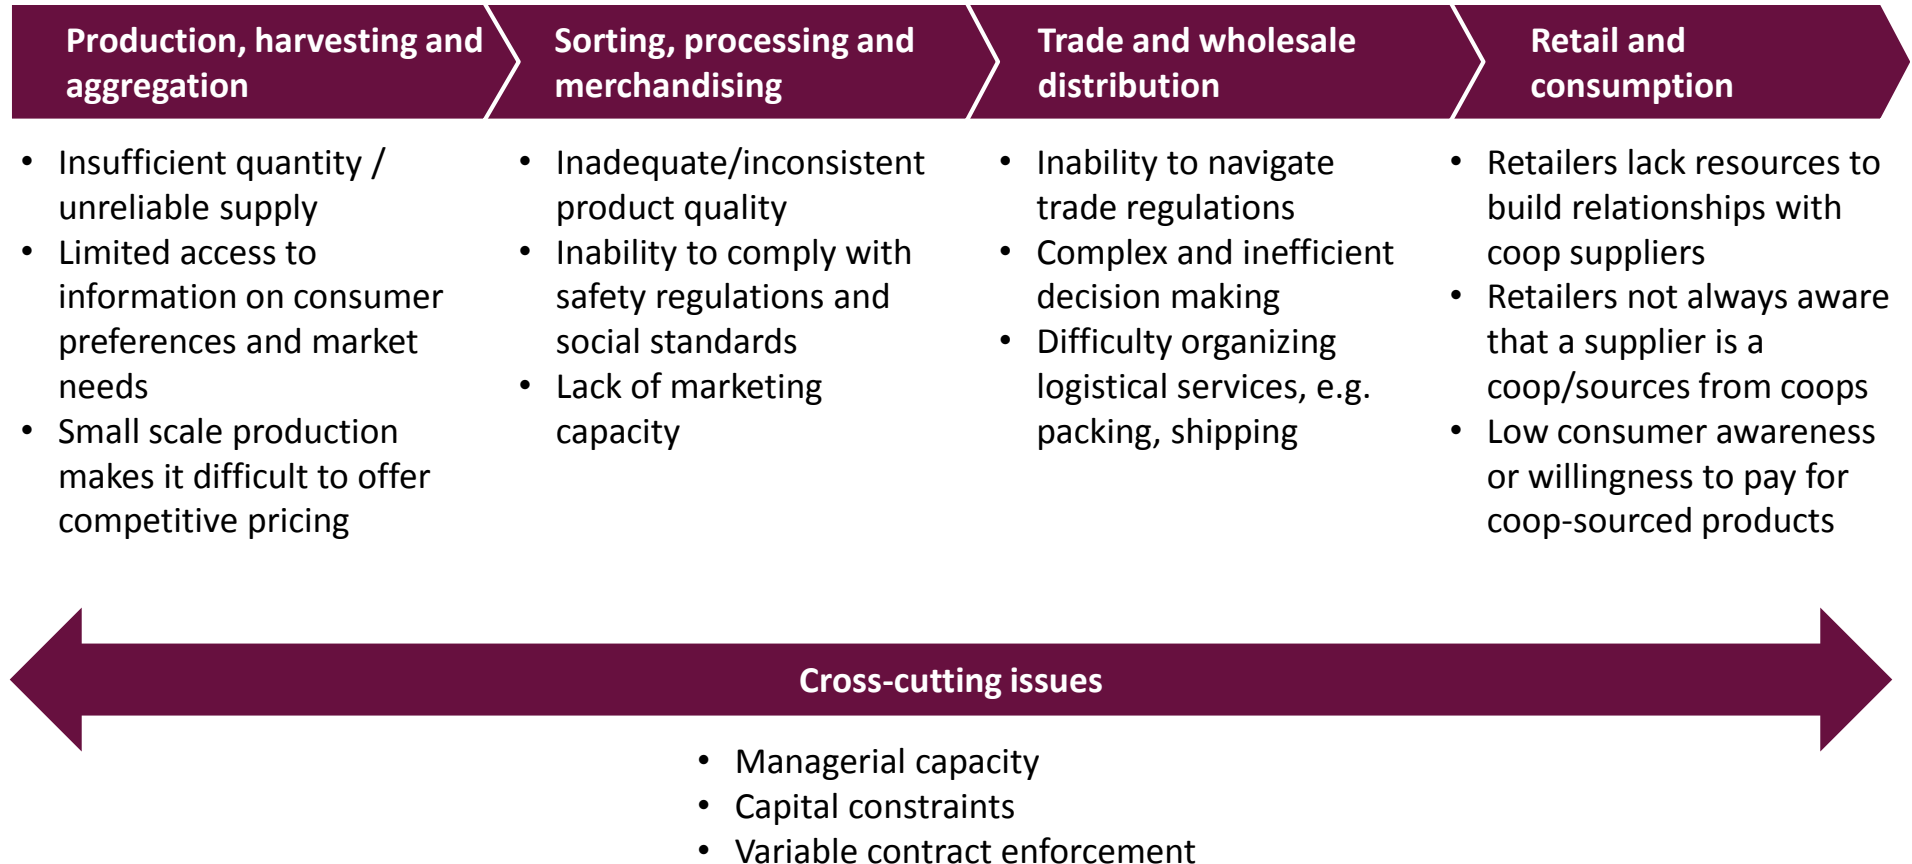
Production, harvesting and aggregation

• Insufficient quantity / unreliable supply
• Limited access to information on consumer preferences and market needs
• Small scale production makes it difficult to offer competitive pricing

Sorting, processing and merchandising

• Inadequate/inconsistent product quality
• Inability to comply with safety regulations and social standards
• Lack of marketing capacity

Trade and wholesale distribution

• Inability to navigate trade regulations
• Complex and inefficient decision making
• Difficulty organizing logistical services, e.g. packing, shipping

Retail and consumption

• Retailers lack resources to build relationships with coop suppliers
• Retailers not always aware that a supplier is a coop/sources from coops
• Low consumer awareness or willingness to pay for coop-sourced products

Cross-cutting issues

• Managerial capacity
• Capital constraints
• Variable contract enforcement